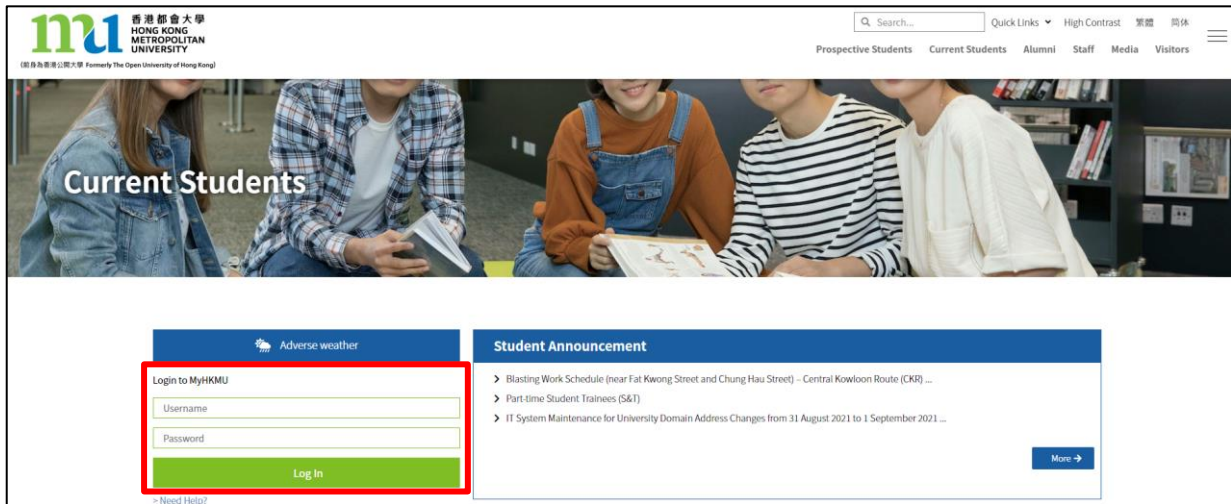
mu 香港都會大學 HONG KONG METROPOLITAN UNIVERSITY

(前身為香港公開大學 Formerly The Open University of Hong Kong)

Search...

Quick Links High Contrast 繁體 简体

Prospective Students Current Students Alumni Staff Media Visitors

Current Students

Adverse weather

Login to MyHKMU

Username

Password

Log In

> Need Help?

Student Announcement

Blasting Work Schedule (near Fat Kwong Street and Chung Hau Street) – Central Kowloon Route (CKR) ...

Part-time Student Trainees (S&T)

IT System Maintenance for University Domain Address Changes from 31 August 2021 to 1 September 2021 ...

More →